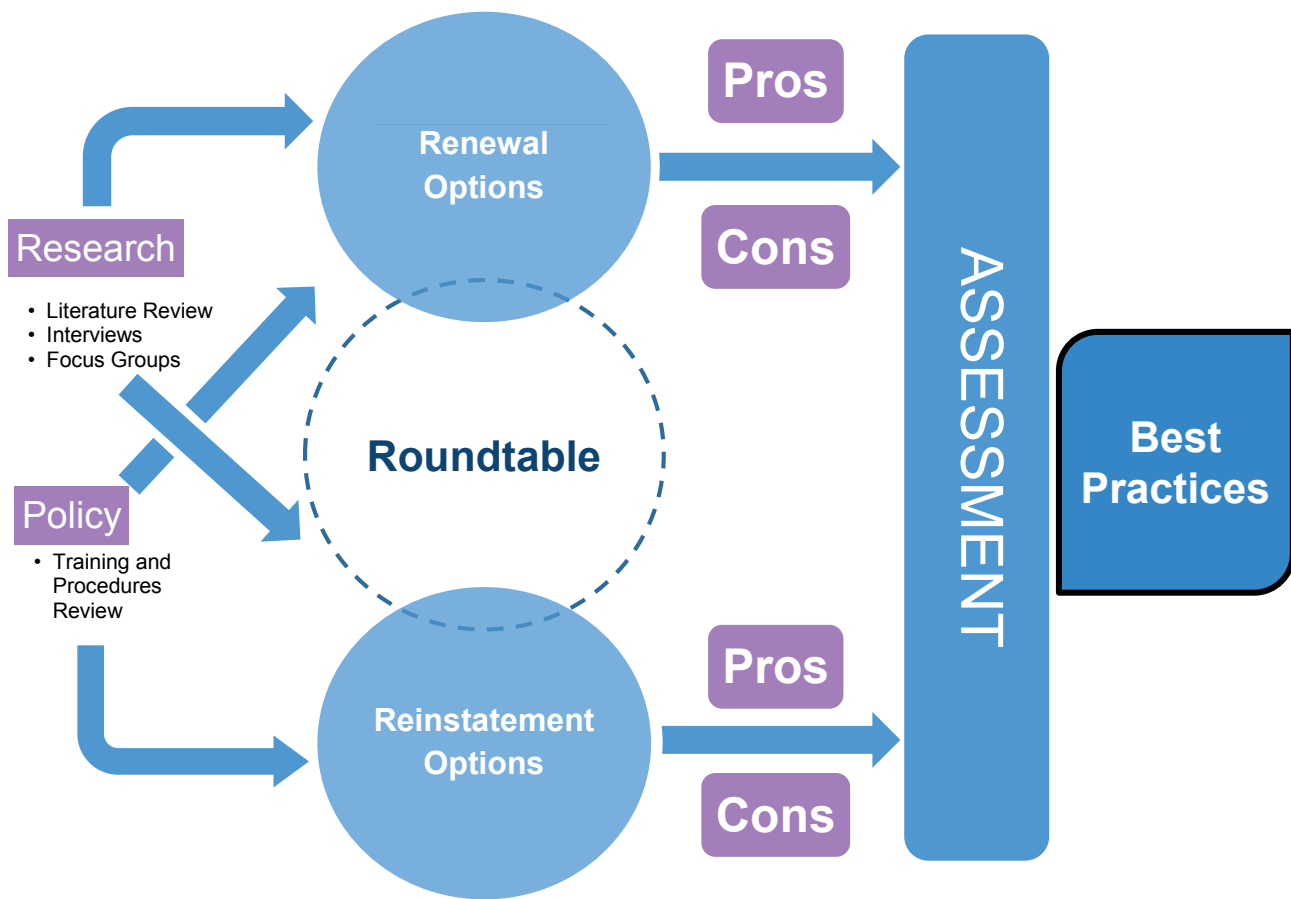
Research

- Literature Review
- Interviews
- Focus Groups

Policy

- Training and Procedures Review

Renewal Options

Roundtable

Reinstatement Options

Pros

Cons

Pros

Cons

ASSESSMENT

Best Practices